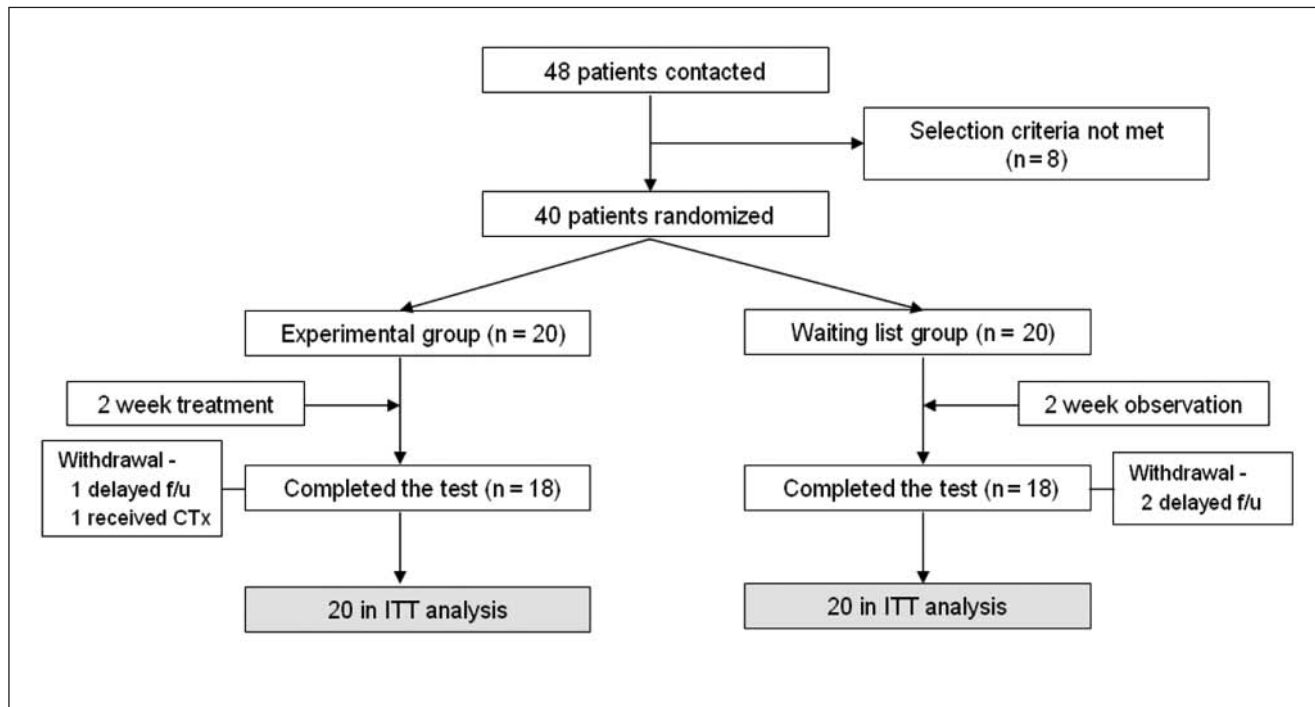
48 patients contacted

Selection criteria not met (n = 8)

40 patients randomized

Experimental group (n = 20)

Waiting list group (n = 20)

2 week treatment

2 week observation

Withdrawal - 1 delayed f/u 1 received CTx

Completed the test (n = 18)

Completed the test (n = 18)

Withdrawal - 2 delayed f/u

20 in ITT analysis

20 in ITT analysis